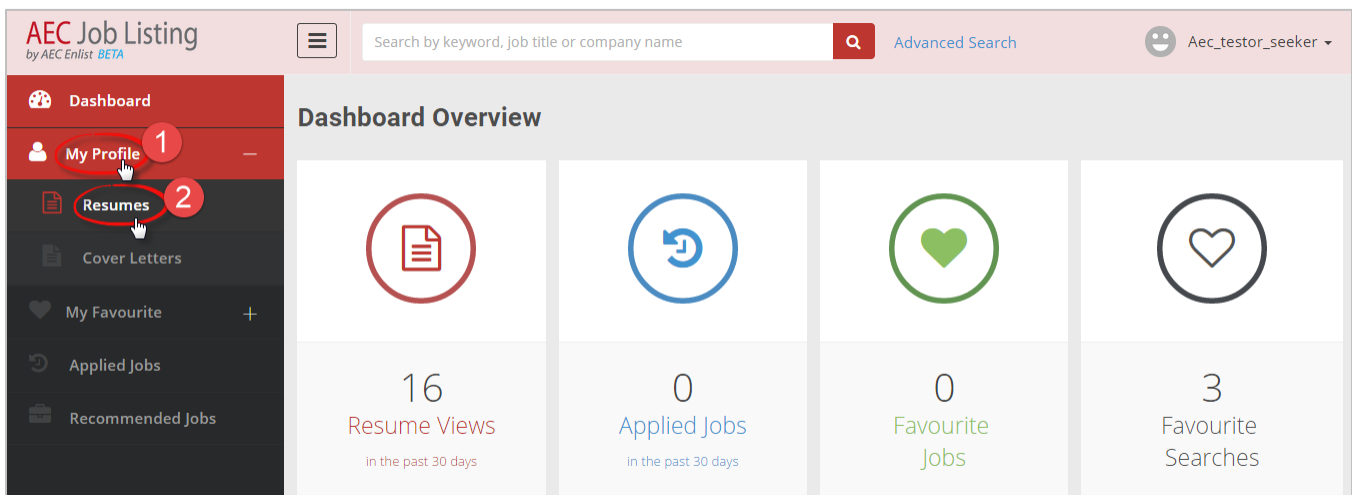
AEC Job Listing
by AEC Enlist BETA

Search by keyword, job title or company name

Advanced Search

Aec_testor_seeker

Dashboard

My Profile 1

Resumes 2

Cover Letters

My Favourite

Applied Jobs

Recommended Jobs

Dashboard Overview

16
Resume Views
in the past 30 days

0
Applied Jobs
in the past 30 days

0
Favourite Jobs

3
Favourite Searches